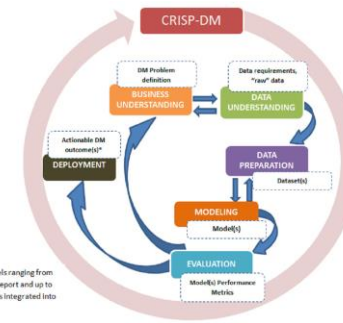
CRISP-DM

DM Problem definition

BUSINESS UNDERSTANDING

Data requirements, "raw" data

DATA UNDERSTANDING

Actionable DM outcome(s)*

DEPLOYMENT

DATA PREPARATION

Dataset(s)

MODELING

Model(s)

EVALUATION

Model(s) Performance Metrics

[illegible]ols ranging from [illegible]eport and up to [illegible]s integrated into